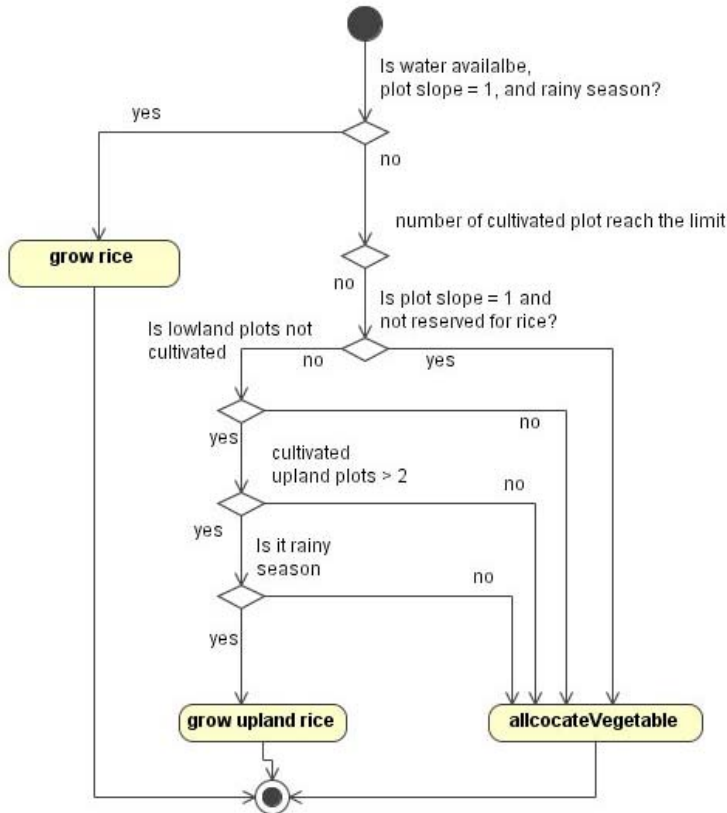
Is water availalbe,
plot slope = 1, and rainy season?

yes

no

grow rice

number of cultivated plot reach the limit

no

Is plot slope = 1 and
not reserved for rice?

Is lowland plots not
cultivated

no

yes

no

yes

cultivated
upland plots > 2

no

yes

Is it rainy
season

no

yes

grow upland rice

allcocateVegetable